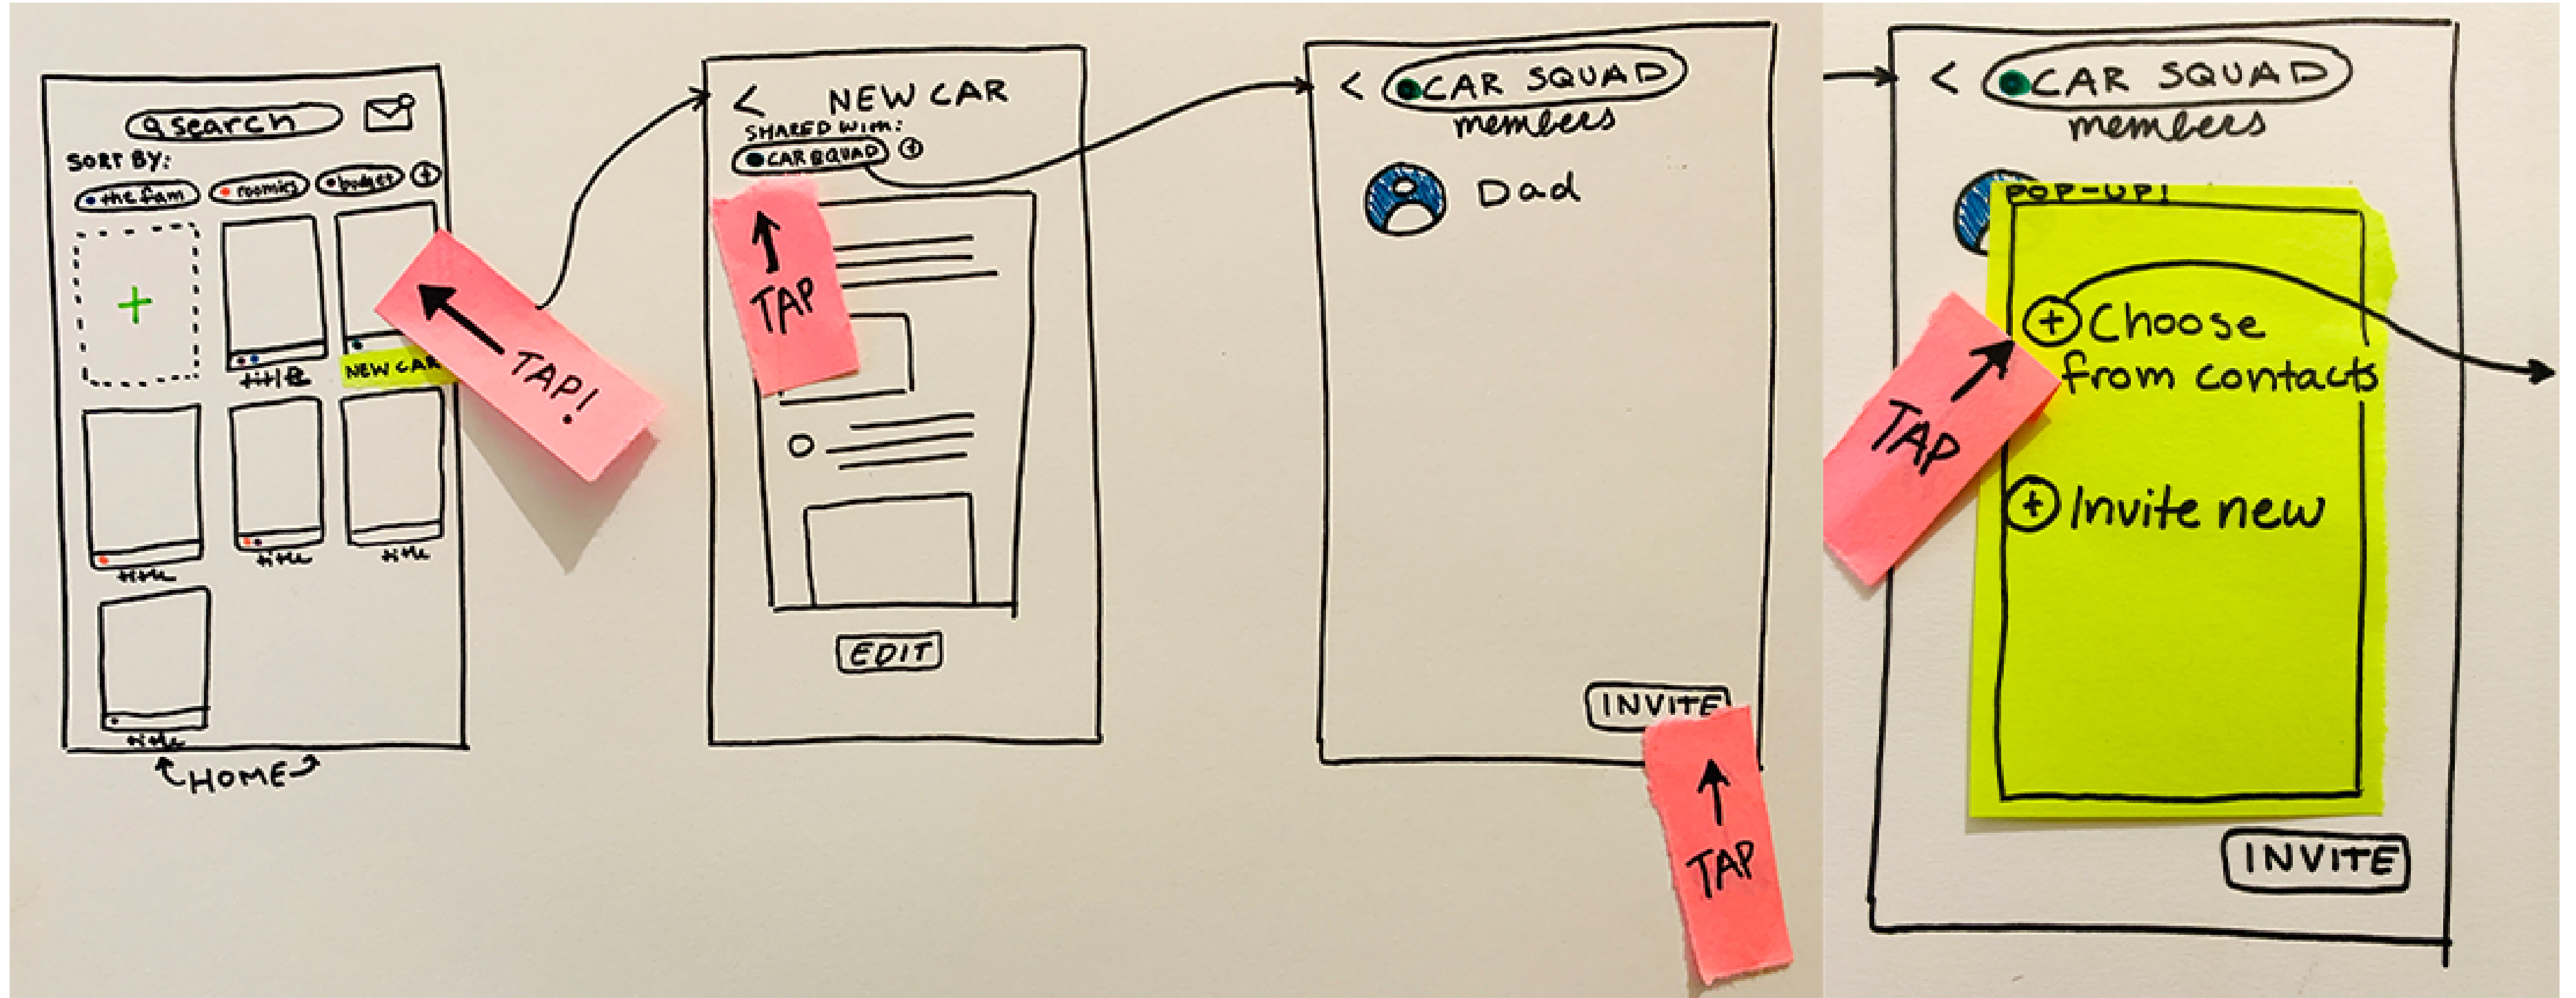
search

SORT BY:

the fam roomies budget

+

title

NEW CAR

TAP!

title title title

title

HOME

< NEW CAR

SHARED WITH:

CAR SQUAD

TAP

EDIT

< CAR SQUAD members

Dad

INVITE

TAP

< CAR SQUAD members

POP-UP!

+ Choose from contacts

TAP

+ Invite new

INVITE